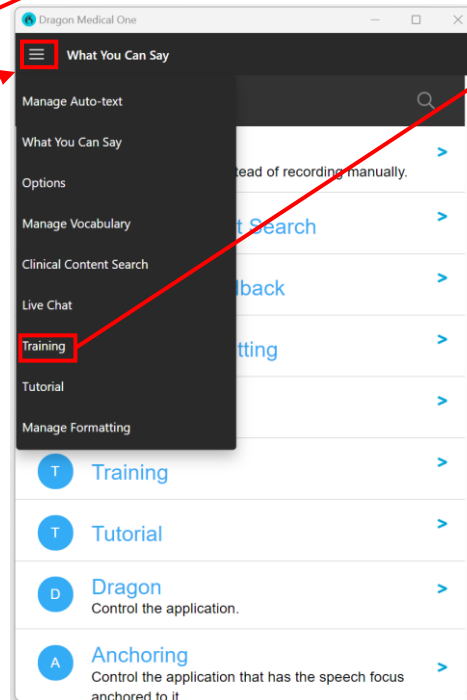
Dragon Medical One

What You Can Say

Manage Auto-text

What You Can Say

Options

Manage Vocabulary

Clinical Content Search

Live Chat

Training

Tutorial

Manage Formatting

tead of recording manually.

t Search

dback

tting

T Training

T Tutorial

D Dragon
Control the application.

A Anchoring
Control the application that has the speech focus anchored to it.